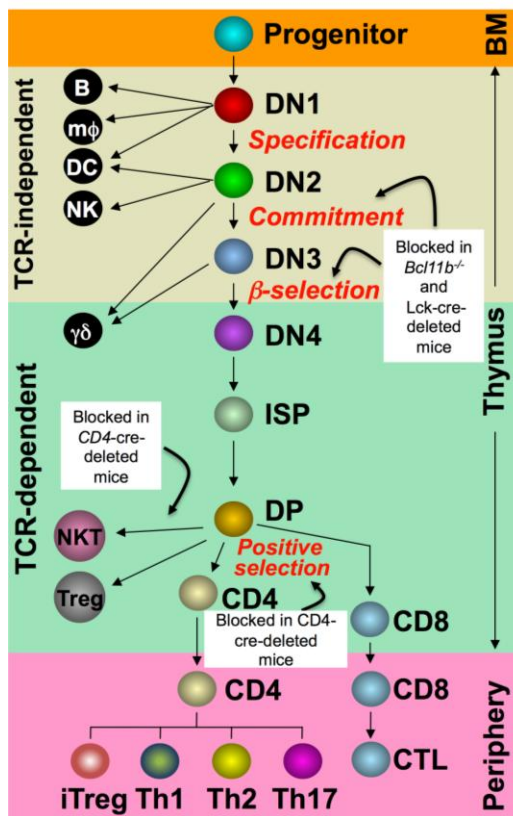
Progenitor

BM

TCR-independent

B

mϕ

DC

NK

DN1

Specification

DN2

Commitment

DN3

$\beta$-selection

Blocked in $Bcl11b^{-/-}$ and Lck-cre-deleted mice

$\gamma\delta$

DN4

Thymus

TCR-dependent

Blocked in CD4-cre-deleted mice

ISP

DP

NKT

Positive selection

Treg

CD4

CD8

Blocked in CD4-cre-deleted mice

CD4

CD8

CTL

iTreg

Th1

Th2

Th17

Periphery